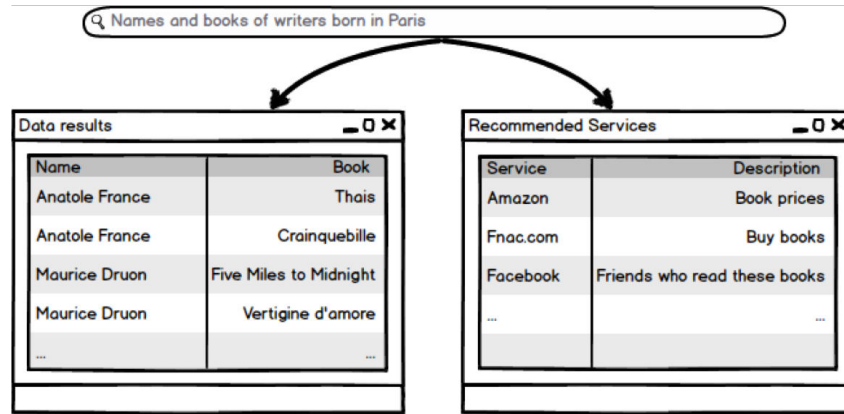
Names and books of writers born in Paris

Data results

| Name | Book |
|---|---|
| Anatole France | Thais |
| Anatole France | Crainquebille |
| Maurice Druon | Five Miles to Midnight |
| Maurice Druon | Vertigine d'amore |
| ... | ... |

Recommended Services

| Service | Description |
|---|---|
| Amazon | Book prices |
| Fnac.com | Buy books |
| Facebook | Friends who read these books |
| ... | ... |